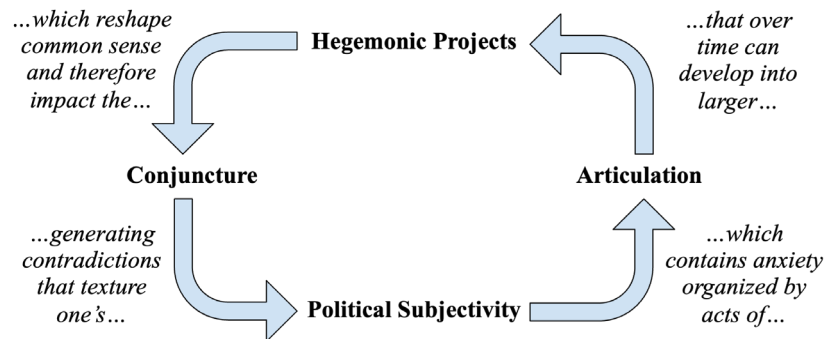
...which reshape common sense and therefore impact the...

Hegemonic Projects

...that over time can develop into larger...

Conjuncture

Articulation

...generating contradictions that texture one's...

Political Subjectivity

...which contains anxiety organized by acts of...